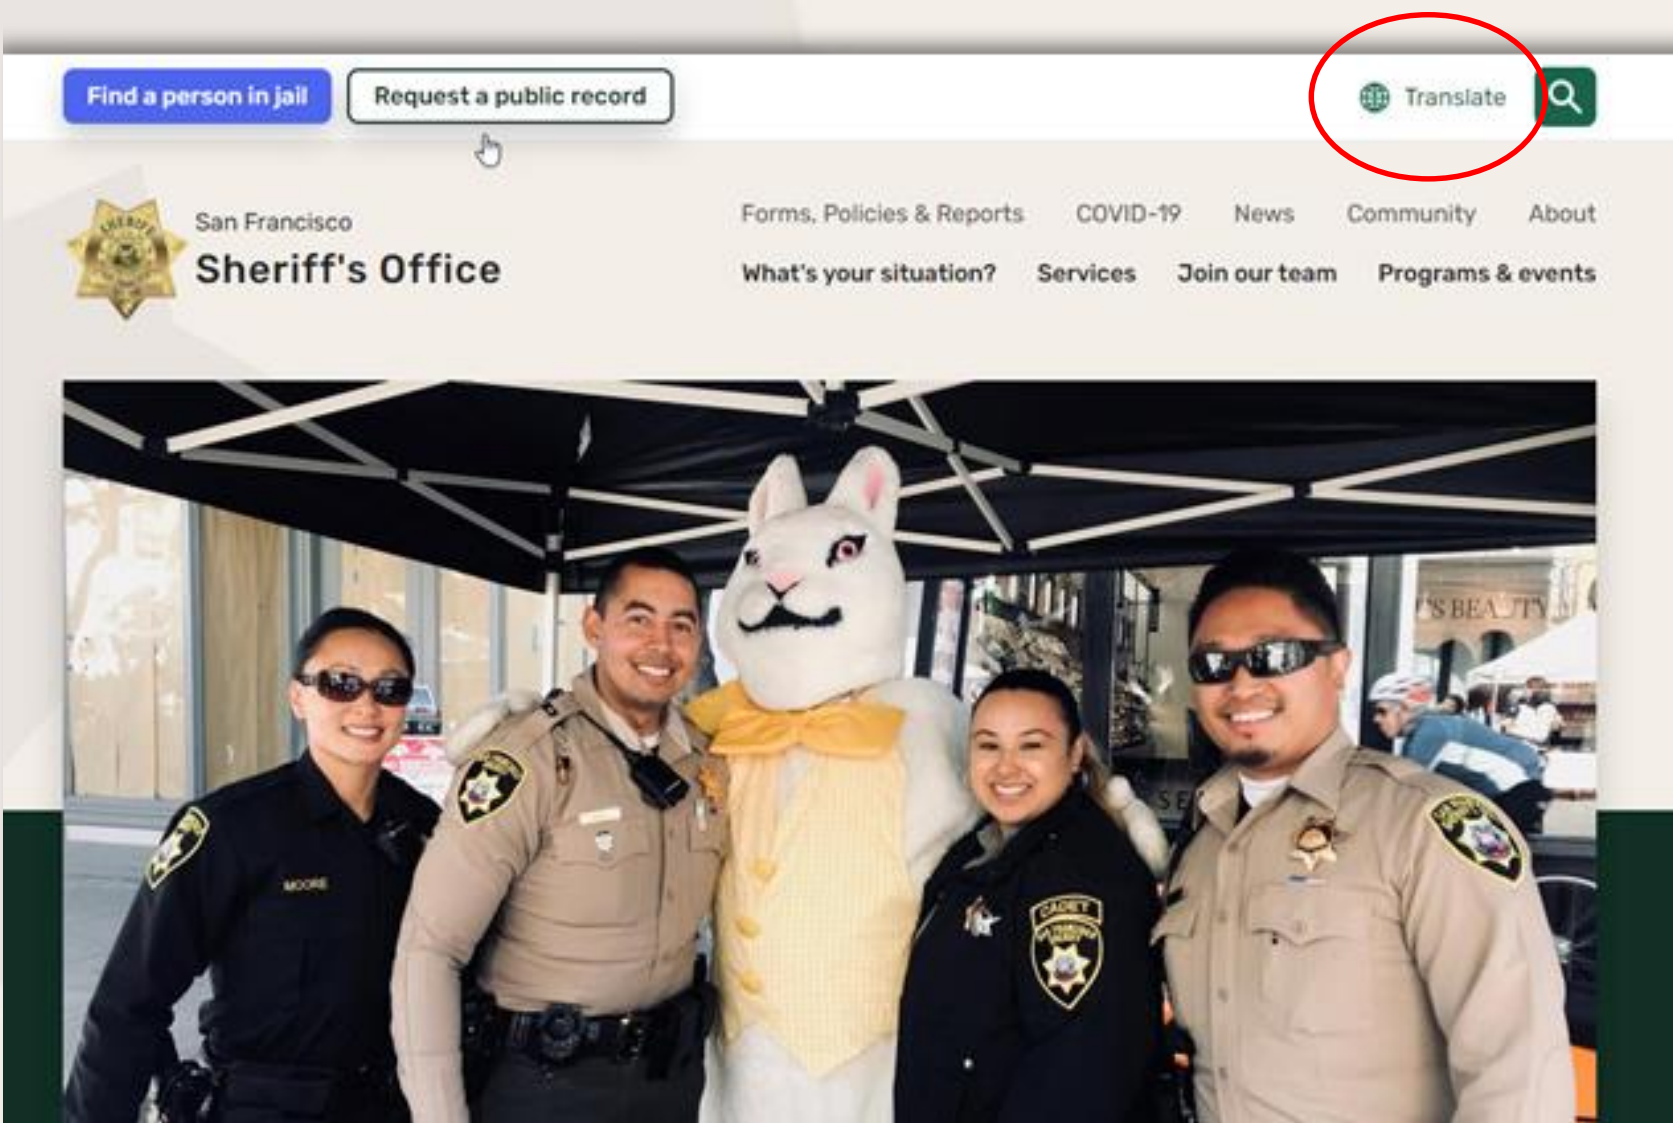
Find a person in jail

Request a public record

Translate

San Francisco
Sheriff's Office

Forms, Policies & Reports
COVID-19
News
Community
About

What's your situation?
Services
Join our team
Programs & events

MOORE

CADET